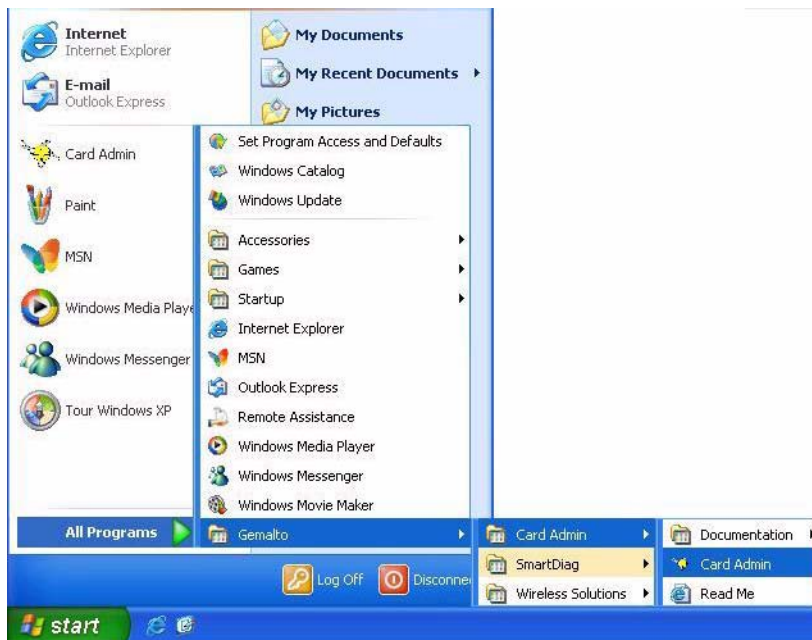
Internet
Internet Explorer

E-mail
Outlook Express

Card Admin

Paint

MSN

Windows Media Playe

Windows Messenger

Tour Windows XP

All Programs

My Documents

My Recent Documents

My Pictures

Set Program Access and Defaults
Windows Catalog
Windows Update
Accessories
Games
Startup
Internet Explorer
MSN
Outlook Express
Remote Assistance
Windows Media Player
Windows Messenger
Windows Movie Maker
Gemalto

Card Admin
SmartDiag
Wireless Solutions

Documentation
Card Admin
Read Me

Log Off
Disconne

start